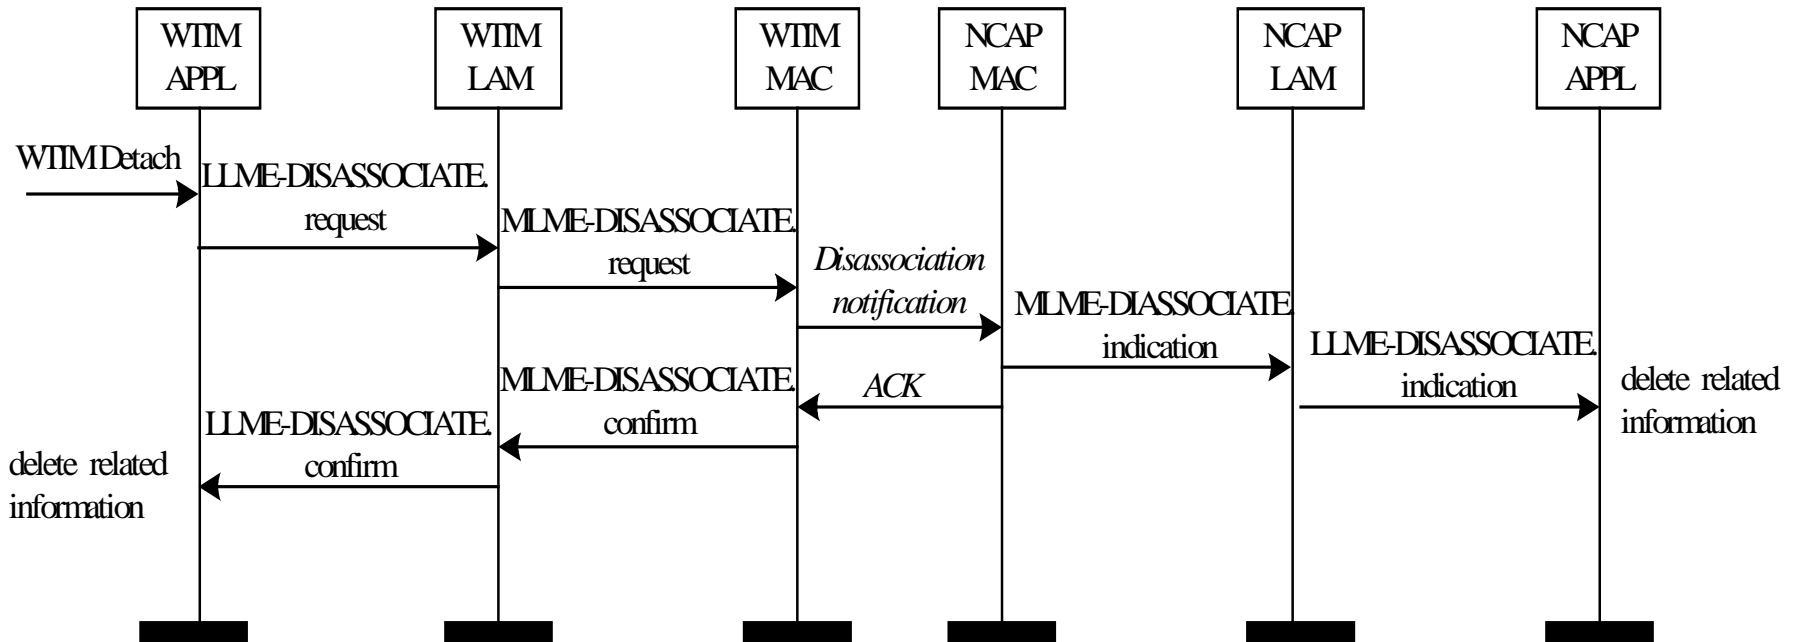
WTIM APPL

WTIM LAM

WTIM MAC

NCAP MAC

NCAP LAM

NCAP APPL

WTIM Detach

LLME-DISASSOCIATE. request

MLME-DISASSOCIATE. request

*Disassociation notification*

MLME-DISASSOCIATE. indication

LLME-DISASSOCIATE. indication

delete related information

*ACK*

MLME-DISASSOCIATE. confirm

LLME-DISASSOCIATE. confirm

delete related information